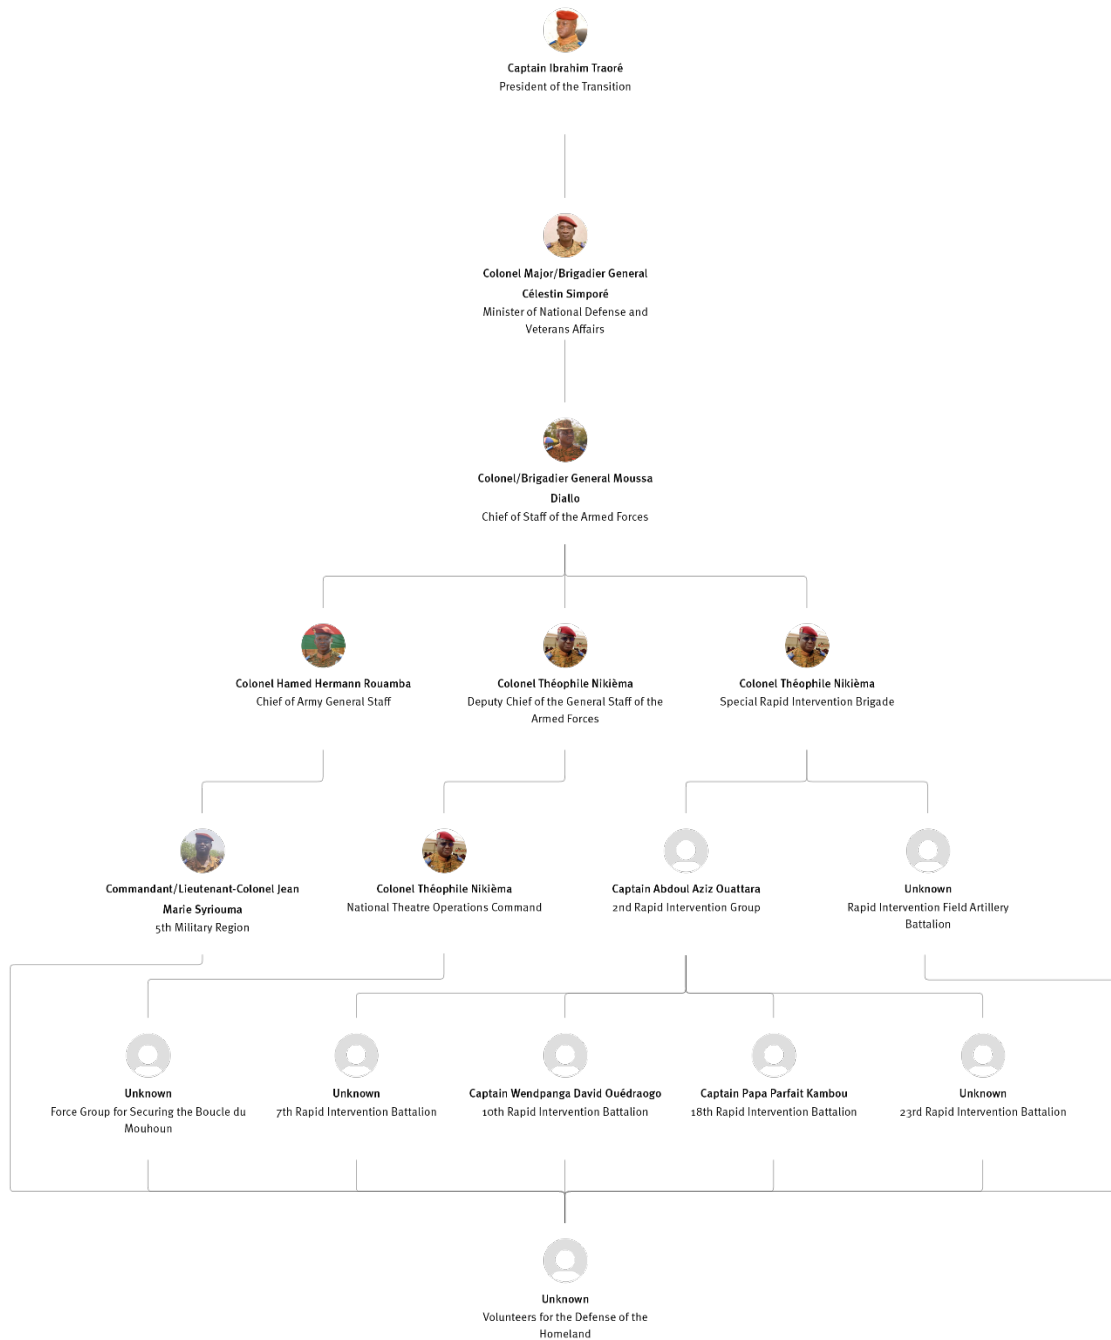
Captain Ibrahim Traoré
President of the Transition

Colonel Major/Brigadier General Célestin Simporé
Minister of National Defense and Veterans Affairs

Colonel/Brigadier General Moussa Diallo
Chief of Staff of the Armed Forces

Colonel Hamed Hermann Rouamba
Chief of Army General Staff

Colonel Théophile Nikièma
Deputy Chief of the General Staff of the Armed Forces

Colonel Théophile Nikièma
Special Rapid Intervention Brigade

Commandant/Lieutenant-Colonel Jean Marie Syriouma
5th Military Region

Colonel Théophile Nikièma
National Theatre Operations Command

Captain Abdoul Aziz Ouattara
2nd Rapid Intervention Group

Unknown
Rapid Intervention Field Artillery Battalion

Unknown
Force Group for Securing the Boucle du Mouhoun

Unknown
7th Rapid Intervention Battalion

Captain Wendpanga David Ouédraogo
10th Rapid Intervention Battalion

Captain Papa Parfait Kambou
18th Rapid Intervention Battalion

Unknown
23rd Rapid Intervention Battalion

Unknown
Volunteers for the Defense of the Homeland